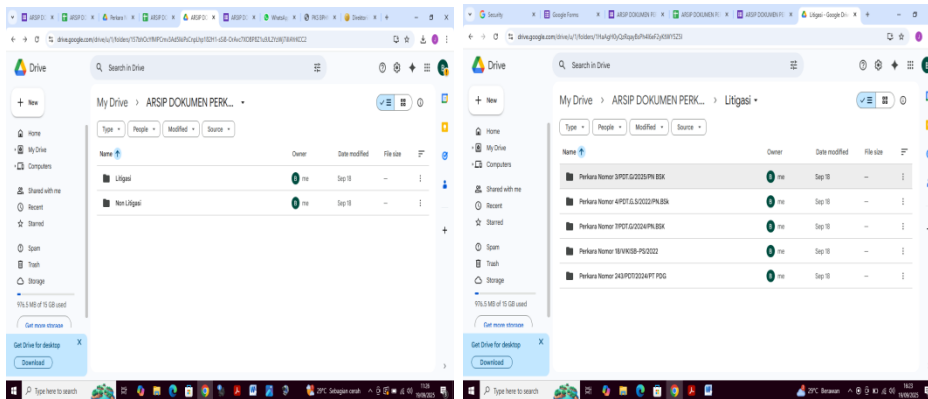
drive.google.com/drive/u/1/folders/1S7bhOcYNlPCmrShdSNrPsCrqUIqI3D1H-a5B-OrRxcTXOEP8Z?usX8L?ctk9j7BkWHCC2

Drive

Search in Drive

+ New

Home
My Drive
Computers
Shared with me
Recent
Starred
Spam
Trash
Storage

976.5 MB of 15 GB used

Get more storage

Get Drive for desktop

Download

My Drive > ARSIP DOKUMEN PERK...

Type
People
Modified
Source

| Name | Owner | Date modified | File size |
|---|---|---|---|
| Litigasi | me | Sep 18 | – |
| Non Litigasi | me | Sep 18 | – |

Type here to search

29°C Sebagian cerah

Security | Google Forms | ARSIP DOKUMEN P | ARSIP DOKUMEN P | ARSIP DOKUMEN P | Litigasi - Google Dri

drive.google.com/drive/u/1/folders/1HaAgH0yQzRqayBsPh46wF2yKtWY5Z3l

Drive

Search in Drive

+ New

Home
My Drive
Computers
Shared with me
Recent
Starred
Spam
Trash
Storage

976.5 MB of 15 GB used

Get more storage

Get Drive for desktop

Download

My Drive > ARSIP DOKUMEN PERK... > Litigasi

Type
People
Modified
Source

| Name | Owner | Date modified | File size |
|---|---|---|---|
| Perkara Nomor 3/PDT.G/2025/PN BSK | me | Sep 18 | – |
| Perkara Nomor 4/PDT.G.S/2022/PN.BSk | me | Sep 18 | – |
| Perkara Nomor 7/PDT.G/2024/PN.BSK | me | Sep 18 | – |
| Perkara Nomor 18/VIK/SB-PS/2022 | me | Sep 18 | – |
| Perkara Nomor 243/PDT/2024/PT PDG | me | Sep 18 | – |

Type here to search

29°C Berawan

16:23
19/09/2025